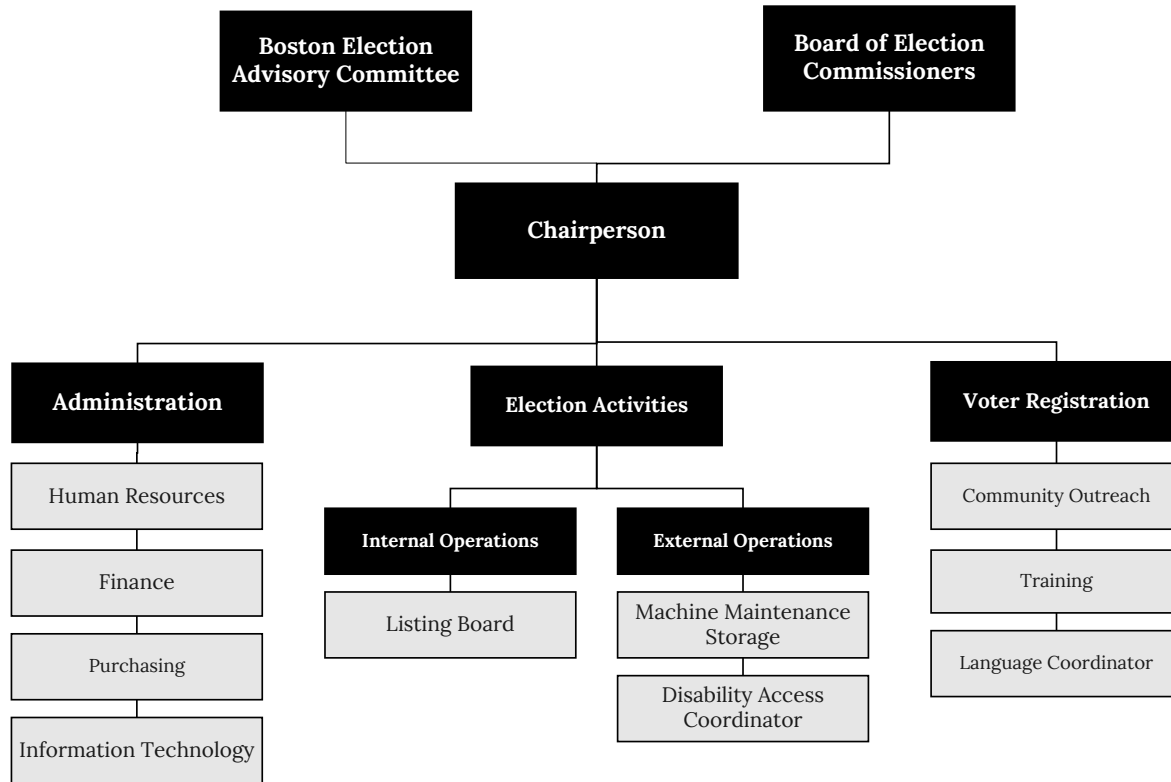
Boston Election Advisory Committee

Board of Election Commissioners

Chairperson

Administration

Human Resources

Finance

Purchasing

Information Technology

Election Activities

Internal Operations

Listing Board

External Operations

Machine Maintenance Storage

Disability Access Coordinator

Voter Registration

Community Outreach

Training

Language Coordinator